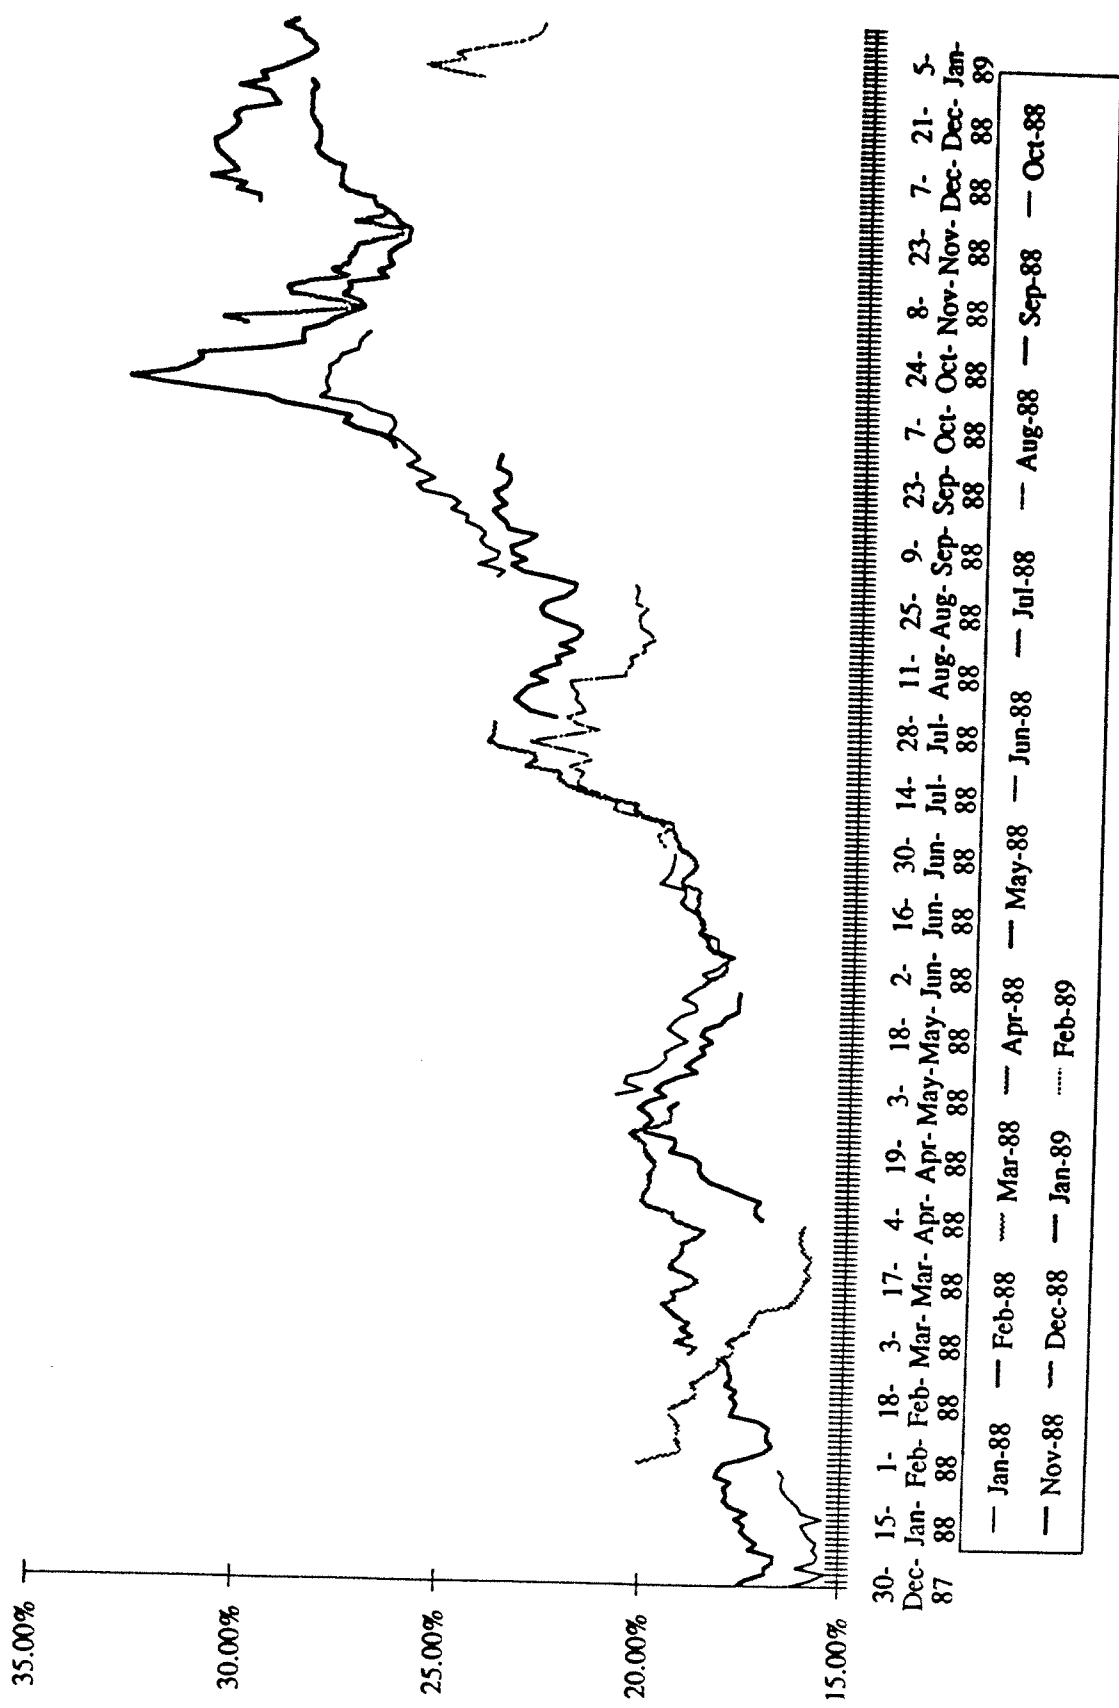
35.00%

30.00%

25.00%

20.00%

15.00%

30-Dec-87 15-Jan-88 1-Feb-88 18-Feb-88 3-Mar-88 17-Mar-88 4-Apr-88 19-Apr-88 3-May-88 18-May-88 2-Jun-88 16-Jun-88 30-Jun-88 14-Jul-88 28-Jul-88 11-Aug-88 25-Aug-88 9-Sep-88 23-Sep-88 7-Oct-88 24-Oct-88 8-Nov-88 23-Nov-88 7-Dec-88 21-Dec-88 5-Jan-89

— Jan-88 — Feb-88 — Mar-88 — Apr-88 — May-88 — Jun-88 — Jul-88 — Aug-88 — Sep-88 — Oct-88
— Nov-88 — Dec-88 — Jan-89 — Feb-89